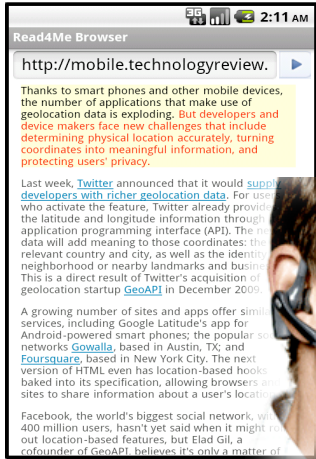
3G 2:11 AM

Read4Me Browser

http://mobile.technologyreview.

Thanks to smart phones and other mobile devices, the number of applications that make use of geolocation data is exploding. But developers and device makers face new challenges that include determining physical location accurately, turning coordinates into meaningful information, and protecting users' privacy.

Last week, Twitter announced that it would supply developers with richer geolocation data. For users who activate the feature, Twitter already provides the latitude and longitude information through its application programming interface (API). The new data will add meaning to those coordinates: the relevant country and city, as well as the identity of the neighborhood or nearby landmarks and businesses. This is a direct result of Twitter's acquisition of geolocation startup GeoAPI in December 2009.

A growing number of sites and apps offer similar services, including Google Latitude's app for Android-powered smart phones; the popular social networks Gowalla, based in Austin, TX; and Foursquare, based in New York City. The next version of HTML even has location-based hooks baked into its specification, allowing browsers and sites to share information about a user's location.

Facebook, the world's biggest social network, with 400 million users, hasn't yet said when it might roll out location-based features, but Elad Gil, a cofounder of GeoAPI, believes it's only a matter of